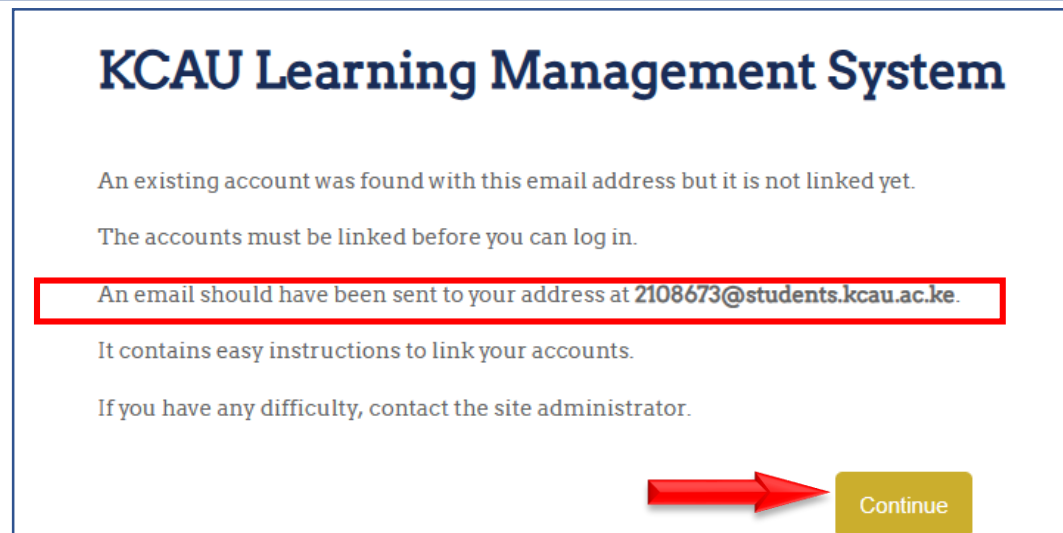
KCAU Learning Management System

An existing account was found with this email address but it is not linked yet.

The accounts must be linked before you can log in.

An email should have been sent to your address at 2108673@students.kcau.ac.ke.

It contains easy instructions to link your accounts.

If you have any difficulty, contact the site administrator.

Continue